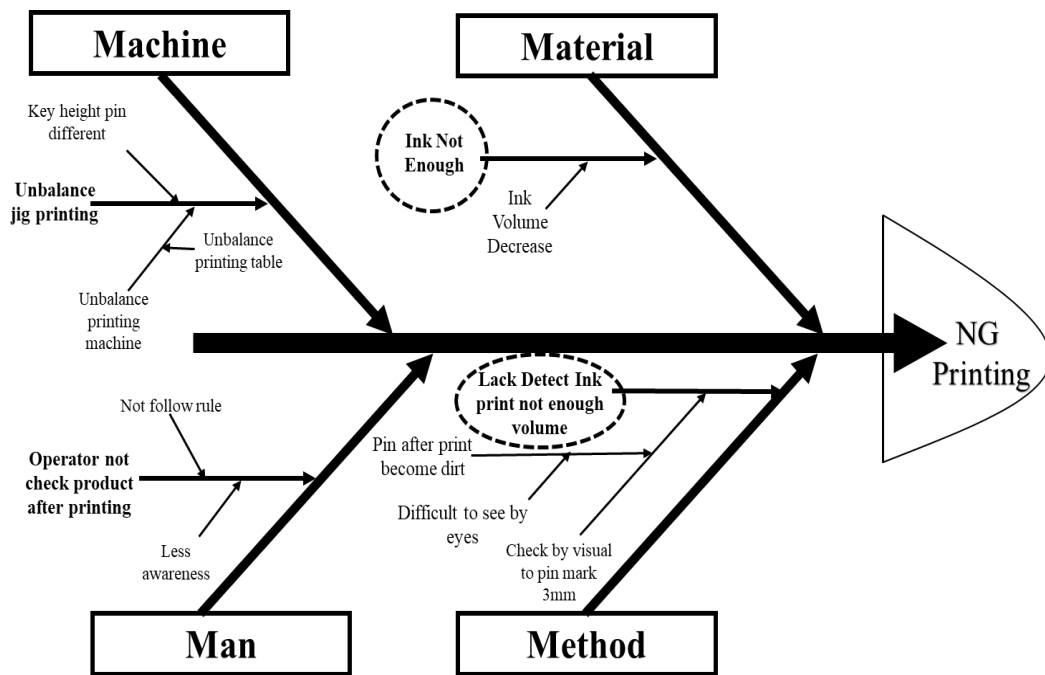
Machine

Material

Key height pin different

Unbalance jig printing

Unbalance printing table

Unbalance printing machine

Ink Not Enough

Ink Volume Decrease

NG Printing

Not follow rule

Operator not check product after printing

Less awareness

Lack Detect Ink print not enough volume

Pin after print become dirt

Difficult to see by eyes

Check by visual to pin mark 3mm

Man

Method